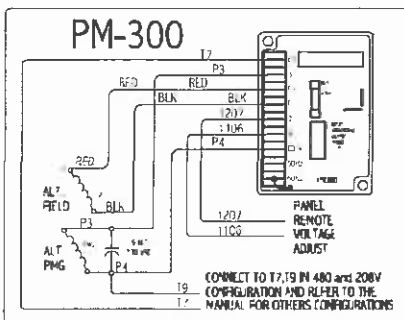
PM-300

T7
P3
RED
RED
BLK
BLK
1207
1106
P4

RED
ALT FIELD
BLK
P3
ALT PMG
P4

PANEL REMOTE VOLTAGE ADJUST
1207
1106

CONNECT TO T7,T9 IN 480 and 208V CONFIGURATION AND REFER TO THE MANUAL FOR OTHERS CONFIGURATIONS
T9
T7